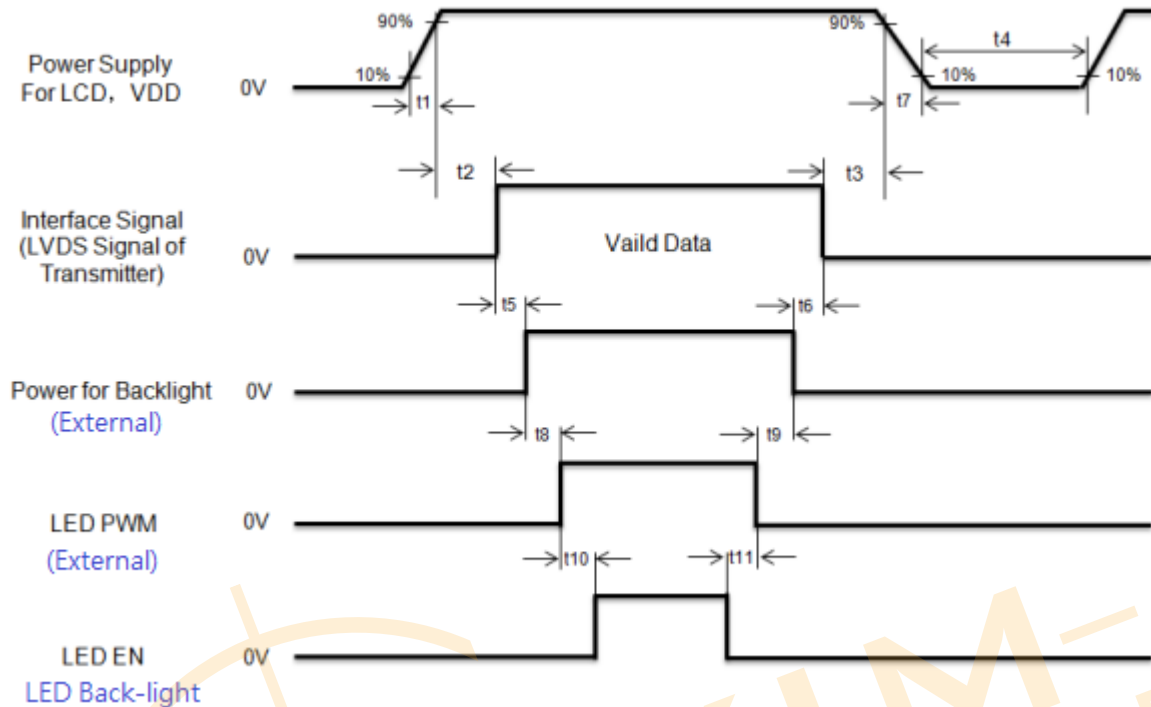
Power Supply For LCD，VDD

0V

90%

10%

t1

90%

10%

t7

t4

10%

t2

t3

Interface Signal (LVDS Signal of Transmitter)

0V

Vaild Data

t5

t6

Power for Backlight (External)

0V

t8

t9

LED PWM (External)

0V

t10

t11

LED EN LED Back-light

0V